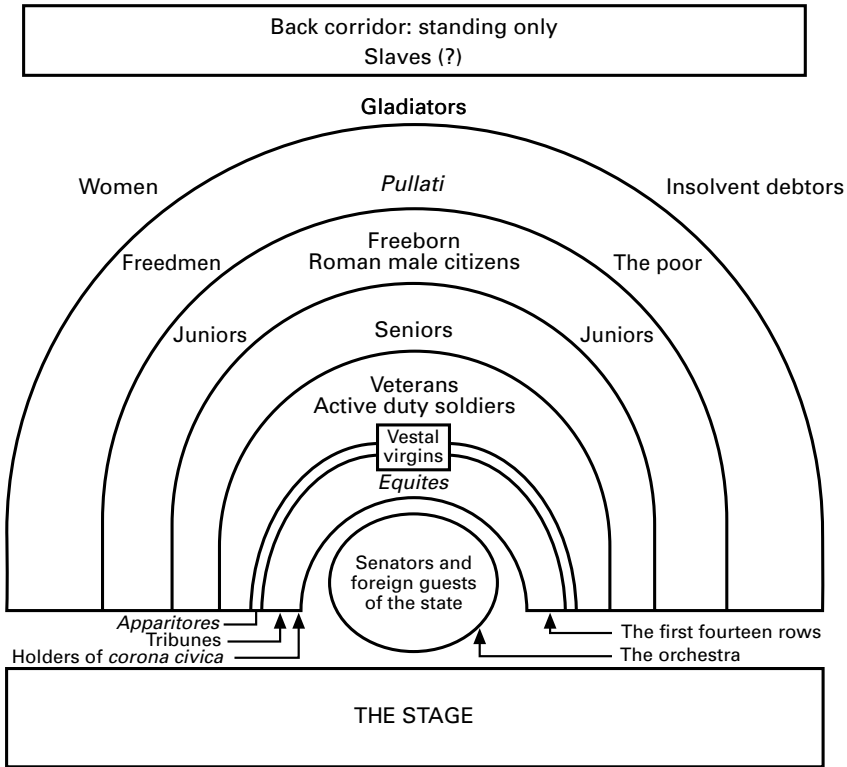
Back corridor: standing only
Slaves (?)

Gladiators

Women

*Pullati*

Insolvent debtors

Freedmen

Freeborn
Roman male citizens

The poor

Juniors

Seniors

Juniors

Veterans
Active duty soldiers

Vestal virgins

*Equites*

Senators and foreign guests of the state

*Apparitores*
Tribunes
Holders of *corona civica*

The first fourteen rows
The orchestra

THE STAGE